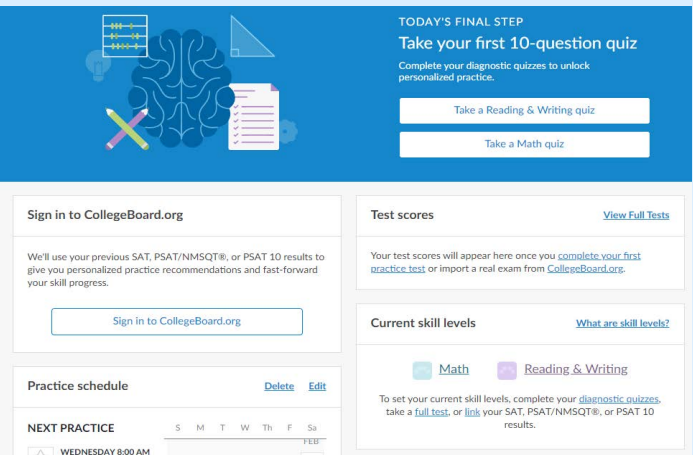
TODAY'S FINAL STEP

Take your first 10-question quiz

Complete your diagnostic quizzes to unlock personalized practice.

Take a Reading & Writing quiz

Take a Math quiz

Sign in to CollegeBoard.org

We'll use your previous SAT, PSAT/NMSQT®, or PSAT 10 results to give you personalized practice recommendations and fast-forward your skill progress.

Sign in to CollegeBoard.org

Test scores

View Full Tests

Your test scores will appear here once you complete your first practice test or import a real exam from CollegeBoard.org.

Current skill levels

What are skill levels?

Math

Reading & Writing

To set your current skill levels, complete your diagnostic quizzes, take a full test, or link your SAT, PSAT/NMSQT®, or PSAT 10 results.

Practice schedule

Delete Edit

NEXT PRACTICE

S M T W Th F Sa

FEB

WEDNESDAY 8:00 AM